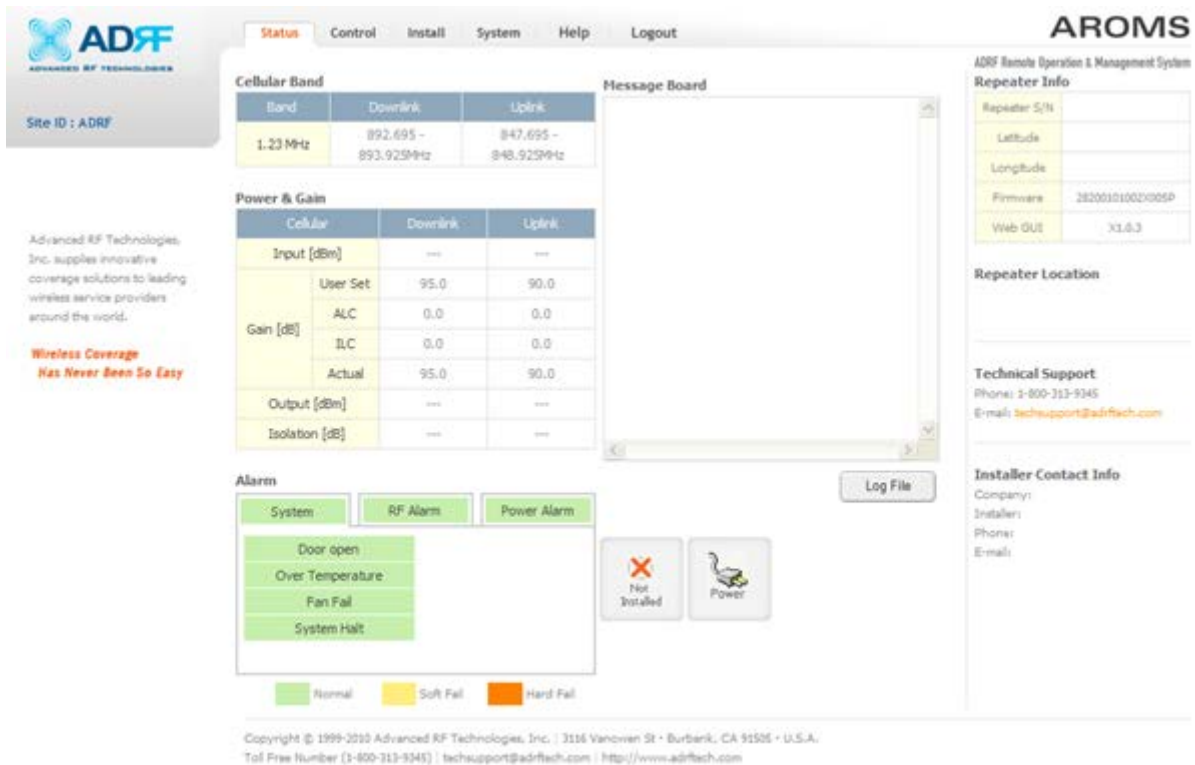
ADRF
ADVANCED RF TECHNOLOGIES

Status | Control | Install | System | Help | Logout

AROMS
ADRF Remote Operation & Management System

Site ID : ADRF

Cellular Band

| Band | Downlink | Uplink |
|---|---|---|
| 1.23 MHz | 892.695 - 893.925MHz | 847.695 - 848.925MHz |

Power & Gain

| Cellular | | Downlink | Uplink |
|---|---|---|---|
| Input [dBm] | | --- | --- |
| Gain [dB] | User Set | 95.0 | 90.0 |
| | ALC | 0.0 | 0.0 |
| | ILC | 0.0 | 0.0 |
| | Actual | 95.0 | 90.0 |
| Output [dBm] | | --- | --- |
| Isolation [dB] | | --- | --- |

Message Board

Log File

Alarm

System | RF Alarm | Power Alarm

Door open
Over Temperature
Fan Fail
System Halt

Normal | Soft Fail | Hard Fail

Not Installed

Power

Repeater Info

| Repeater S/N | |
|---|---|
| Latitude | |
| Longitude | |
| Firmware | 28200101002X005P |
| Web GUI | X1.0.3 |

Repeater Location

Technical Support
Phone: 1-800-313-9345
E-mail: techsupport@adrftech.com

Installer Contact Info
Company:
Installer:
Phone:
E-mail:

Advanced RF Technologies, Inc. supplies innovative coverage solutions to leading wireless service providers around the world.

Wireless Coverage Has Never Been So Easy

Copyright © 1999-2010 Advanced RF Technologies, Inc. | 3116 Vanowen St • Burbank, CA 91505 • U.S.A.
Toll Free Number (1-800-313-9345) | techsupport@adrftech.com | http://www.adrftech.com